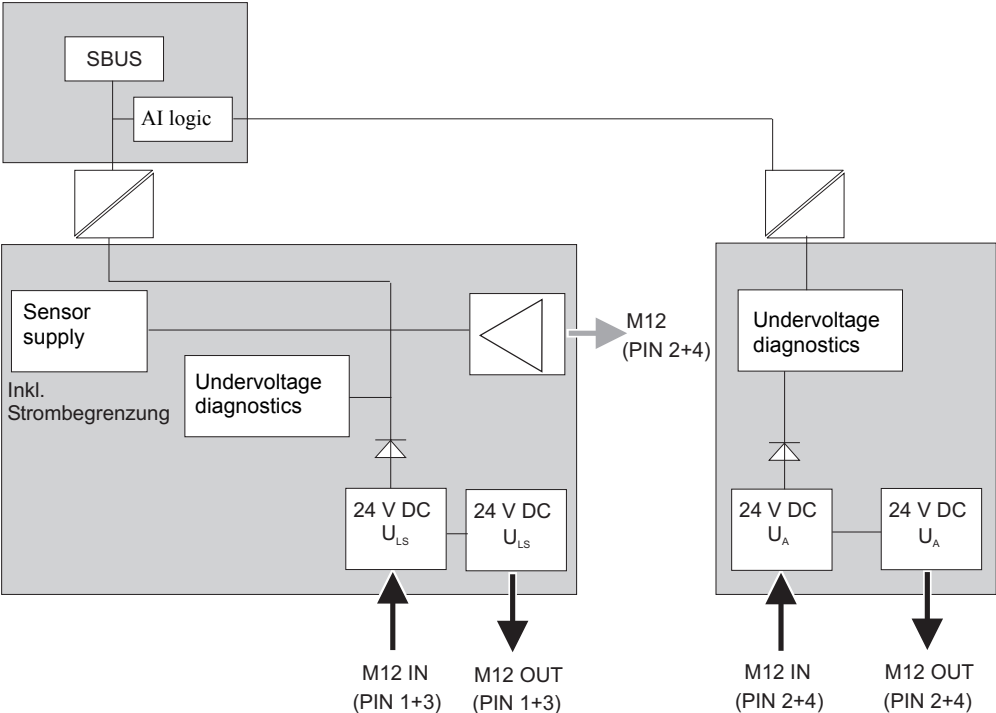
SBUS

AI logic

Sensor supply

Inkl. Strombegrenzung

Undervoltage diagnostics

M12 (PIN 2+4)

24 V DC $U_{LS}$

24 V DC $U_{LS}$

M12 IN (PIN 1+3)

M12 OUT (PIN 1+3)

Undervoltage diagnostics

24 V DC $U_{A}$

24 V DC $U_{A}$

M12 IN (PIN 2+4)

M12 OUT (PIN 2+4)